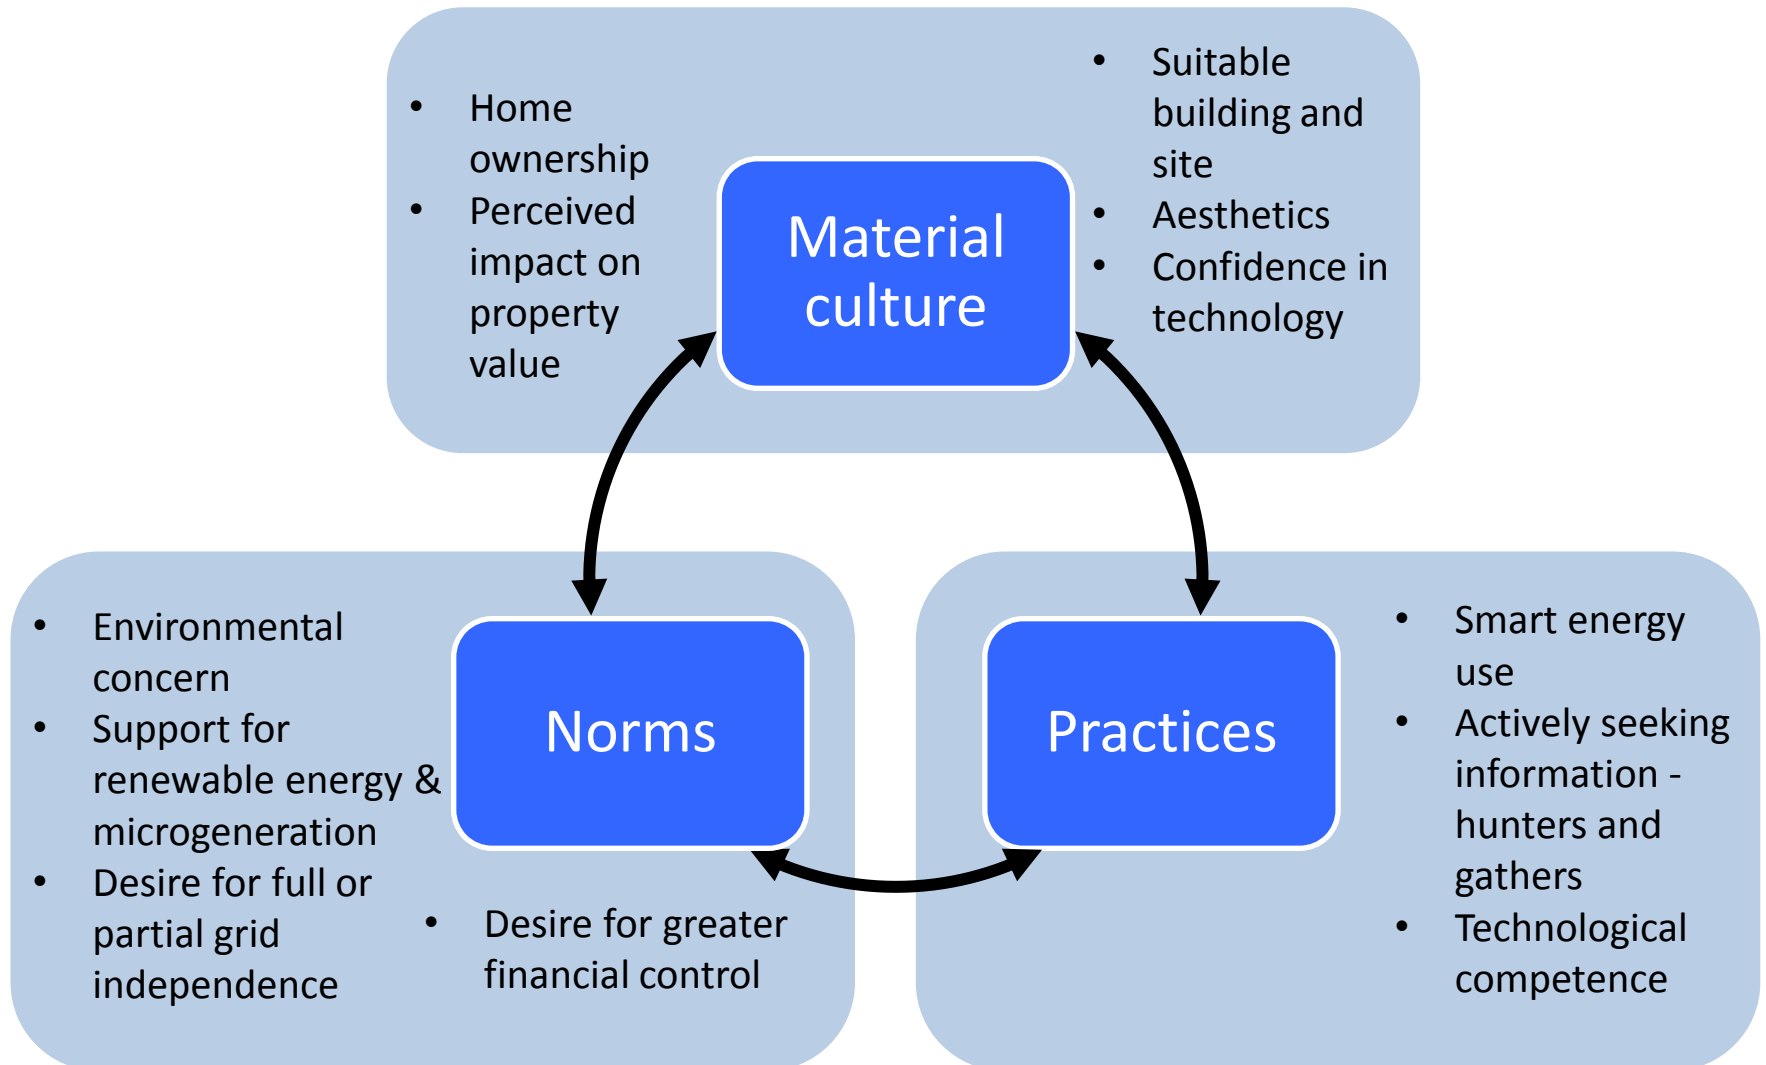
- Home ownership
- Perceived impact on property value

Material culture

- Suitable building and site
- Aesthetics
- Confidence in technology

- Environmental concern
- Support for renewable energy & microgeneration
- Desire for full or partial grid independence

Norms

- Desire for greater financial control

Practices

- Smart energy use
- Actively seeking information - hunters and gathers
- Technological competence